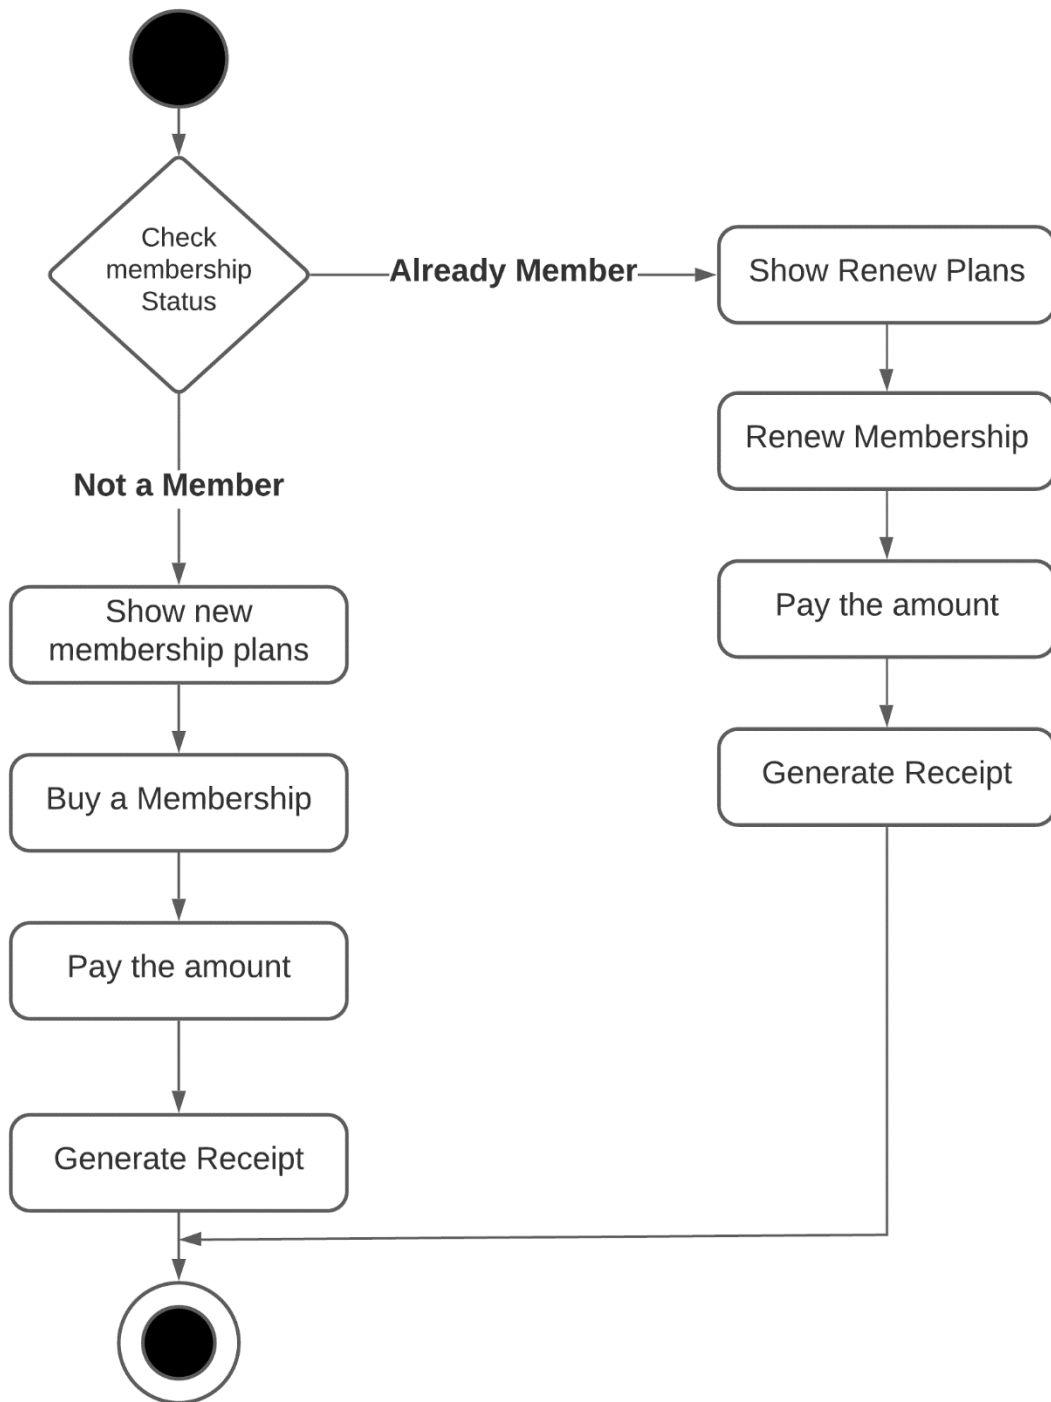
Check membership Status

Already Member

Show Renew Plans

Renew Membership

Pay the amount

Generate Receipt

Not a Member

Show new membership plans

Buy a Membership

Pay the amount

Generate Receipt